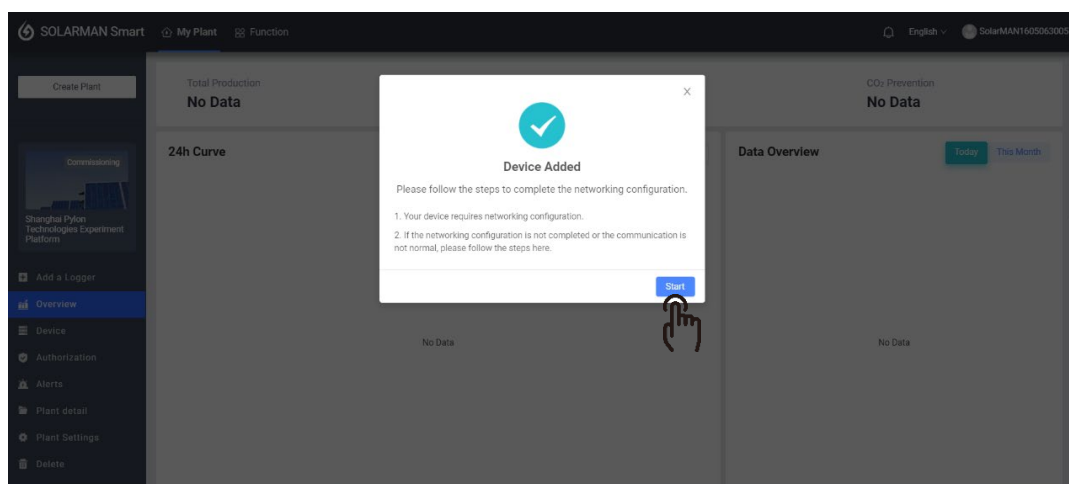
SOLARMAN Smart My Plant Function English SolarMAN1605063005

Create Plant

Total Production
No Data

CO₂ Prevention
No Data

Commissioning

Shanghai Pylon Technologies Experiment Platform

Add a Logger
Overview
Device
Authorization
Alerts
Plant detail
Plant Settings
Delete

24h Curve

No Data

Data Overview

Today This Month

No Data

Device Added

Please follow the steps to complete the networking configuration.

1. Your device requires networking configuration.

2. If the networking configuration is not completed or the communication is not normal, please follow the steps here.

Start